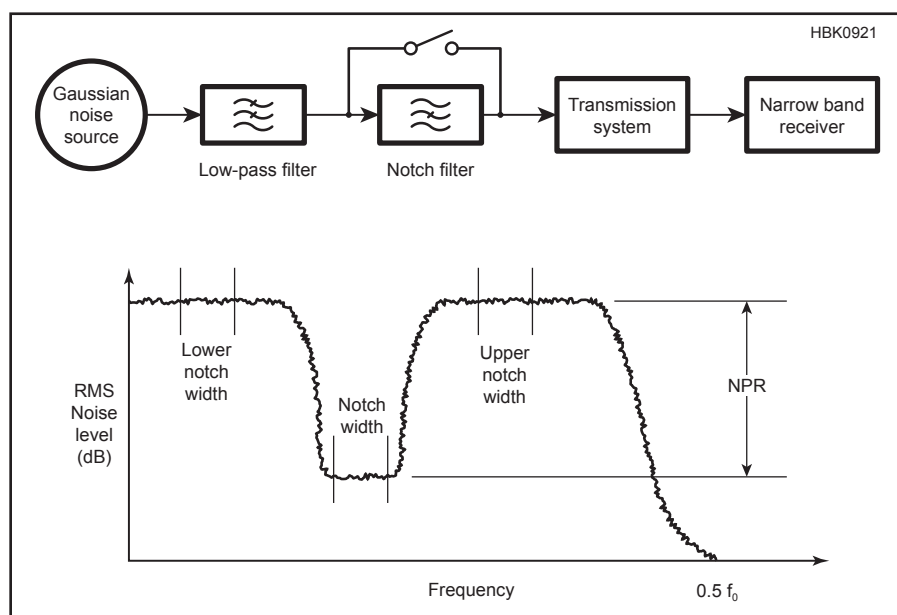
HBK0921

Gaussian noise source

Low-pass filter

Notch filter

Transmission system

Narrow band receiver

RMS Noise level (dB)

Lower notch width

Notch width

Upper notch width

NPR

Frequency

0.5 $f_0$